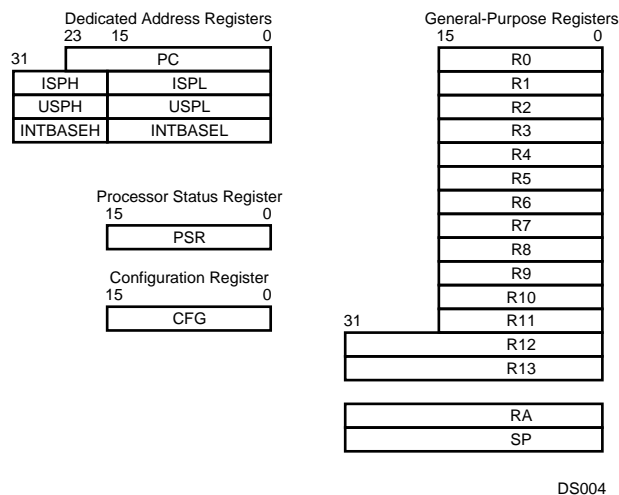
Dedicated Address Registers
23 15 0
31
PC
ISPH ISPL
USPH USPL
INTBASEH INTBASEL

Processor Status Register
15 0
PSR

Configuration Register
15 0
CFG

General-Purpose Registers
15 0
R0
R1
R2
R3
R4
R5
R6
R7
R8
R9
R10
31
R11
R12
R13

RA
SP

DS004